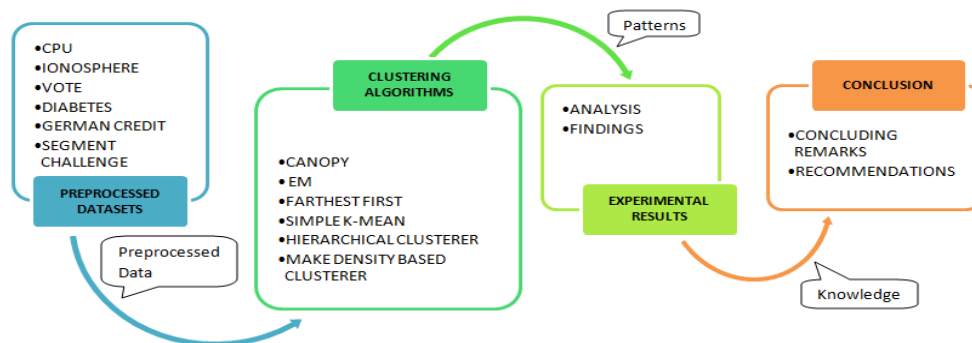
•CPU
•IONOSPHERE
•VOTE
•DIABETES
•GERMAN CREDIT
•SEGMENT CHALLENGE

PREPROCESSED DATASETS

Preprocessed Data

CLUSTERING ALGORITHMS

•CANOPY
•EM
•FARTHEST FIRST
•SIMPLE K-MEAN
•HIERARCHICAL CLUSTERER
•MAKE DENSITY BASED CLUSTERER

Patterns

•ANALYSIS
•FINDINGS

EXPERIMENTAL RESULTS

Knowledge

CONCLUSION

•CONCLUDING REMARKS
•RECOMMENDATIONS